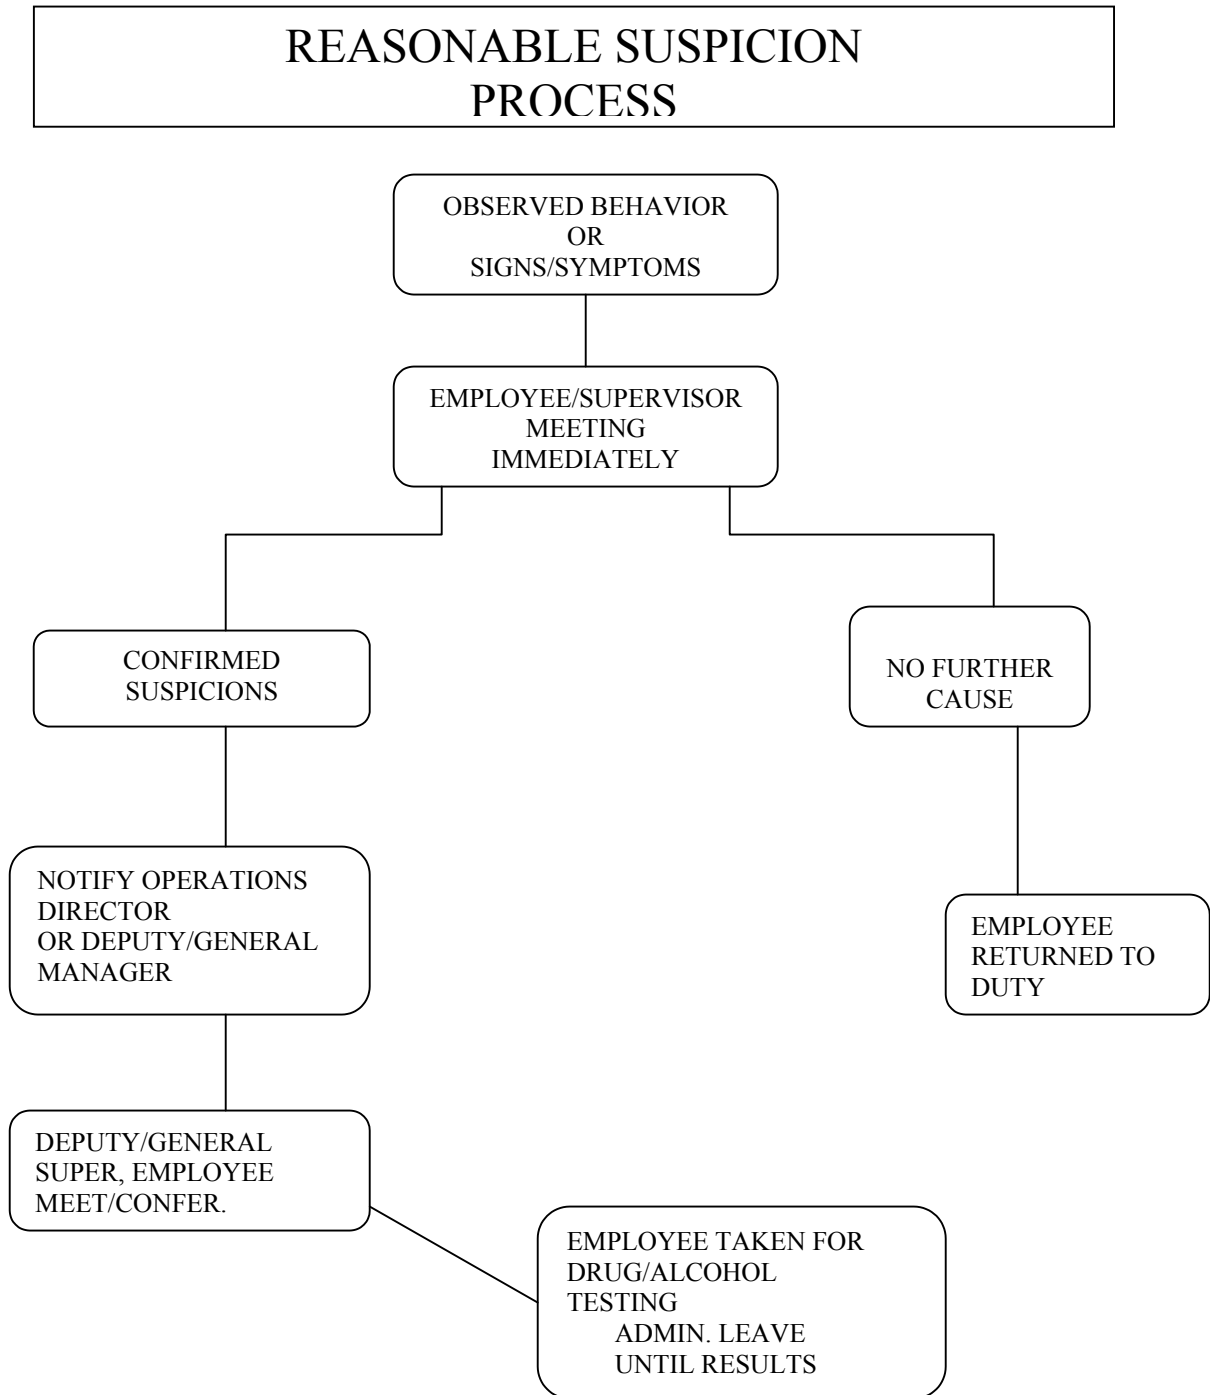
REASONABLE SUSPICION PROCESS

OBSERVED BEHAVIOR
OR
SIGNS/SYMPTOMS

EMPLOYEE/SUPERVISOR
MEETING
IMMEDIATELY

CONFIRMED
SUSPICIONS

NOTIFY OPERATIONS
DIRECTOR
OR DEPUTY/GENERAL
MANAGER

DEPUTY/GENERAL
SUPER, EMPLOYEE
MEET/CONFER.

EMPLOYEE TAKEN FOR
DRUG/ALCOHOL
TESTING
ADMIN. LEAVE
UNTIL RESULTS

NO FURTHER
CAUSE

EMPLOYEE
RETURNED TO
DUTY